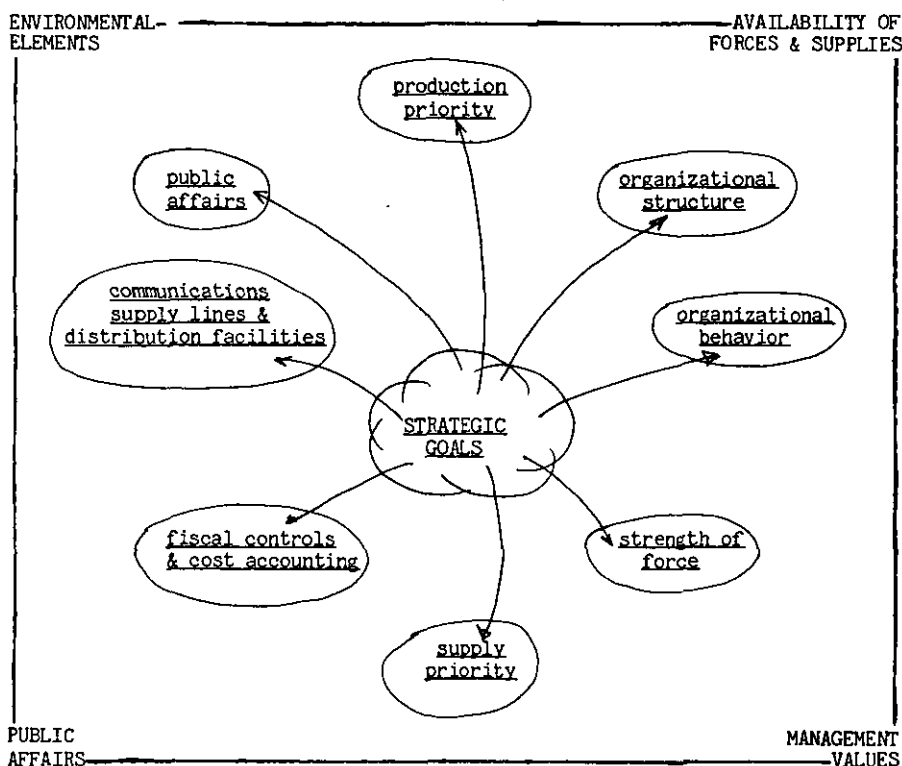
ENVIRONMENTAL-ELEMENTS

AVAILABILITY OF FORCES & SUPPLIES

production priority

public affairs

organizational structure

communications supply lines & distribution facilities

organizational behavior

STRATEGIC GOALS

fiscal controls & cost accounting

strength of force

supply priority

PUBLIC AFFAIRS

MANAGEMENT VALUES